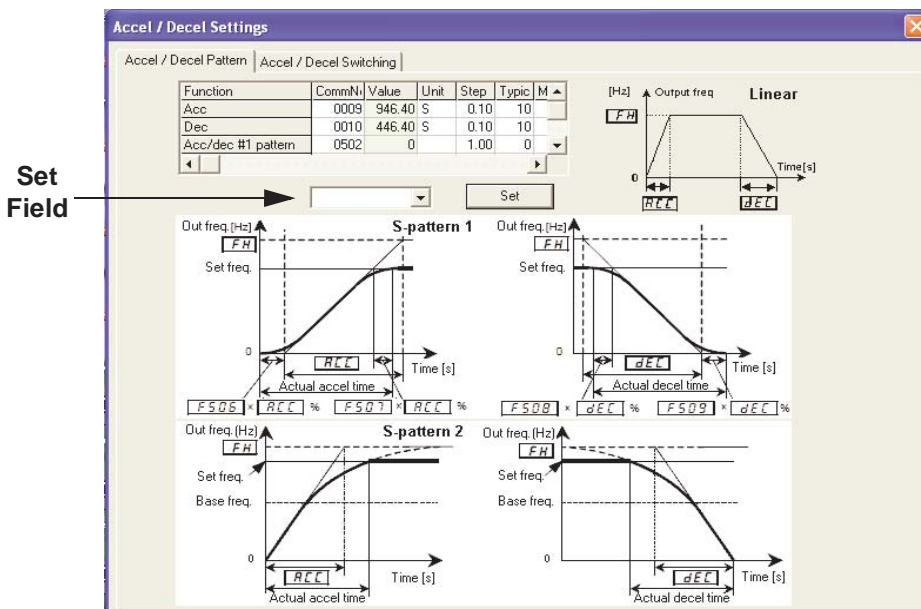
Accel / Decel Settings

Accel / Decel Pattern | Accel / Decel Switching

| Function | CommN | Value | Unit | Step | Typic | M |
|---|---|---|---|---|---|---|
| Acc | 0009 | 946.40 | S | 0.10 | 10 | |
| Dec | 0010 | 446.40 | S | 0.10 | 10 | |
| Acc/dec #1 pattern | 0502 | 0 | | 1.00 | 0 | |

Set Field

Set

[Hz] Output freq Linear
FH
0
Time[s]
ACC dEC

Out freq.[Hz] S-pattern 1
FH
Set freq.
0
ACC
Time [s]
Actual accel time
F506 × ACC % F507 × ACC %

Out freq.[Hz]
FH
Set freq.
0
dEC
Time [s]
Actual decel time
F508 × dEC % F509 × dEC %

Out freq.(Hz) S-pattern 2
FH
Set freq.
Base freq.
0
ACC
Time [s]
Actual accel time

Out freq.(Hz)
FH
Set freq.
Base freq.
0
dEC
Time [s]
Actual decel time